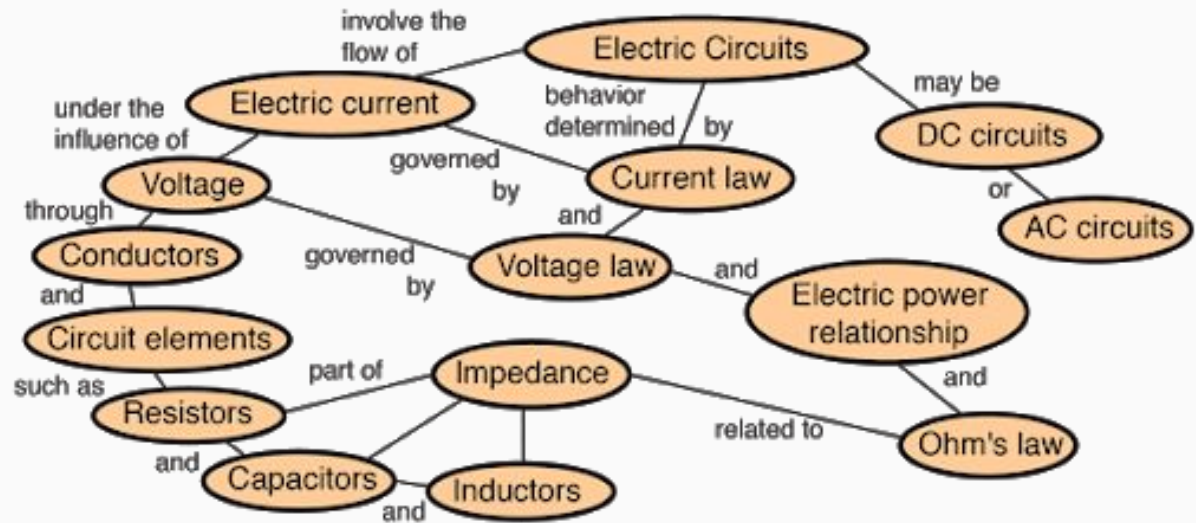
involve the flow of

Electric Circuits

may be

Electric current

behavior determined by

under the influence of

DC circuits

governed by

Current law

Voltage

or

through

and

AC circuits

Conductors

governed by

Voltage law

and

and

Electric power relationship

Circuit elements

such as

part of

Impedance

and

Resistors

related to

Ohm's law

and

Capacitors

Inductors

and